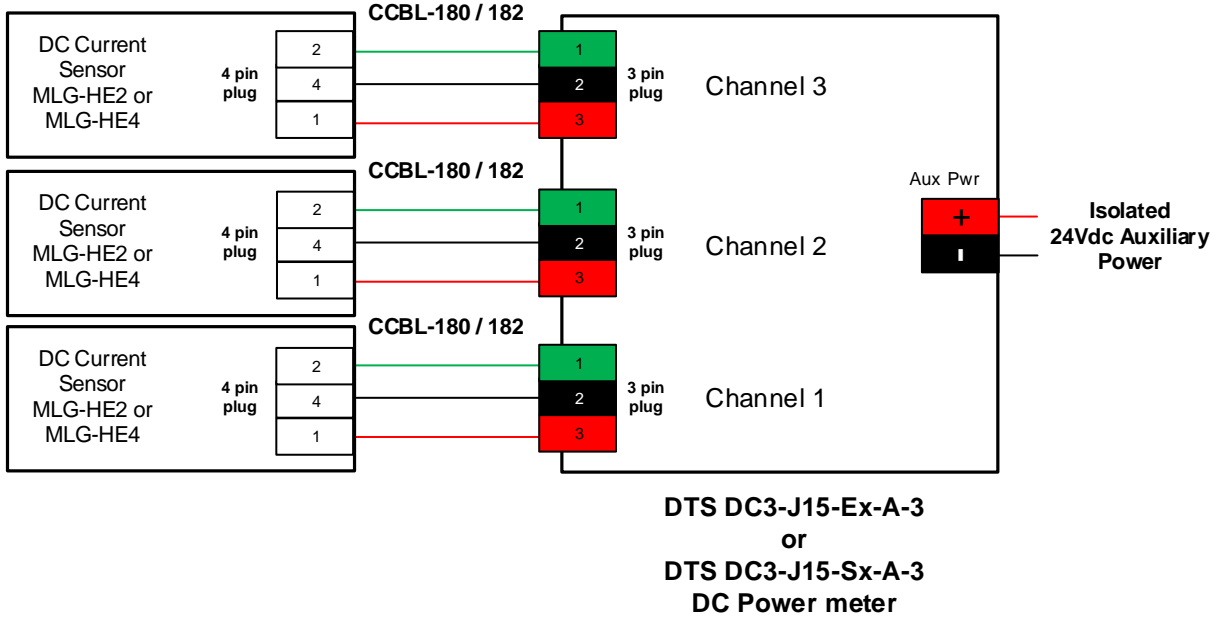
CCBL-180 / 182

DC Current Sensor MLG-HE2 or MLG-HE4

4 pin plug

2
4
1

1
2
3

3 pin plug

Channel 3

CCBL-180 / 182

DC Current Sensor MLG-HE2 or MLG-HE4

4 pin plug

2
4
1

1
2
3

3 pin plug

Channel 2

CCBL-180 / 182

DC Current Sensor MLG-HE2 or MLG-HE4

4 pin plug

2
4
1

1
2
3

3 pin plug

Channel 1

Aux Pwr

+
-

Isolated 24Vdc Auxiliary Power

DTS DC3-J15-Ex-A-3
or
DTS DC3-J15-Sx-A-3
DC Power meter